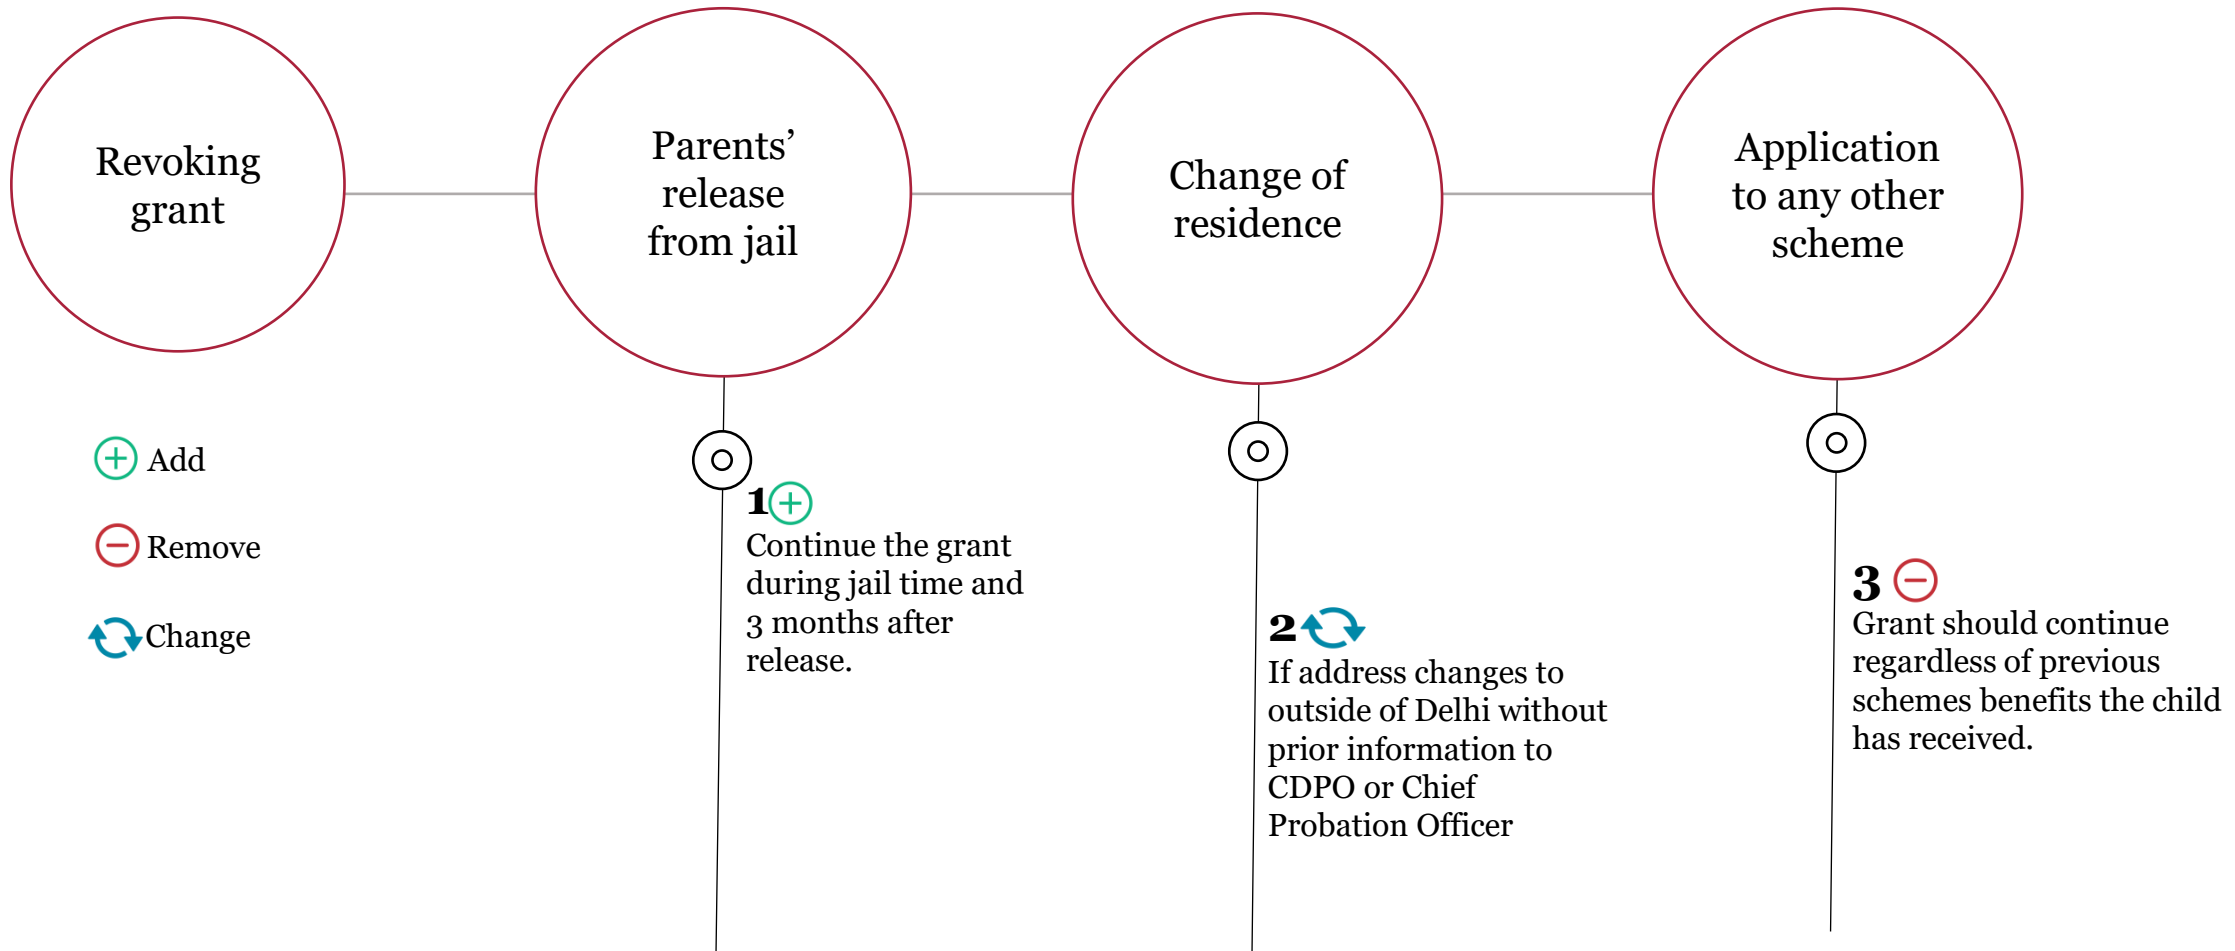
Revoking grant

Parents' release from jail

Change of residence

Application to any other scheme

Add

Remove

Change

1

Continue the grant during jail time and 3 months after release.

2

If address changes to outside of Delhi without prior information to CDPO or Chief Probation Officer

3

Grant should continue regardless of previous schemes benefits the child has received.